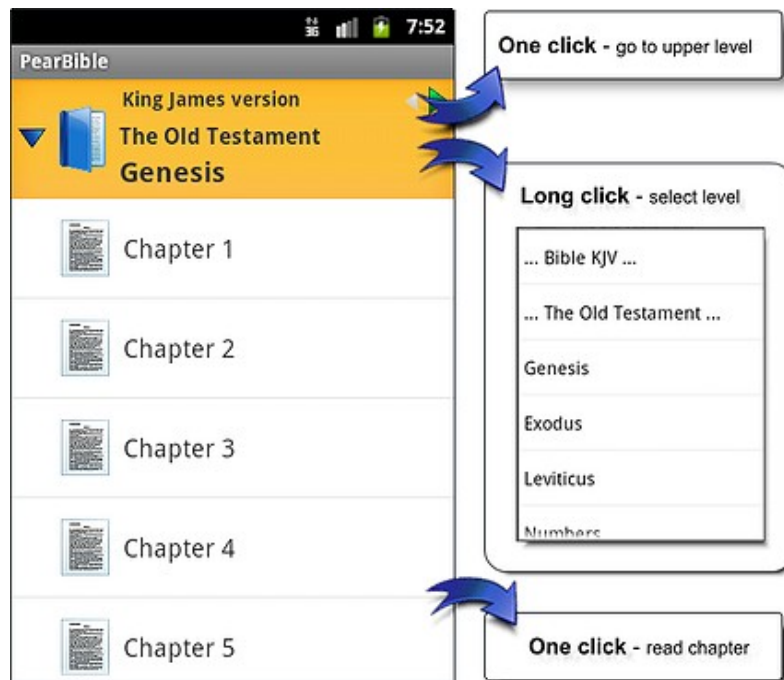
3G 7:52
PearBible
King James version
The Old Testament
Genesis
Chapter 1
Chapter 2
Chapter 3
Chapter 4
Chapter 5

One click - go to upper level

Long click - select level
... Bible KJV ...
... The Old Testament ...
Genesis
Exodus
Leviticus
Numbers

One click - read chapter